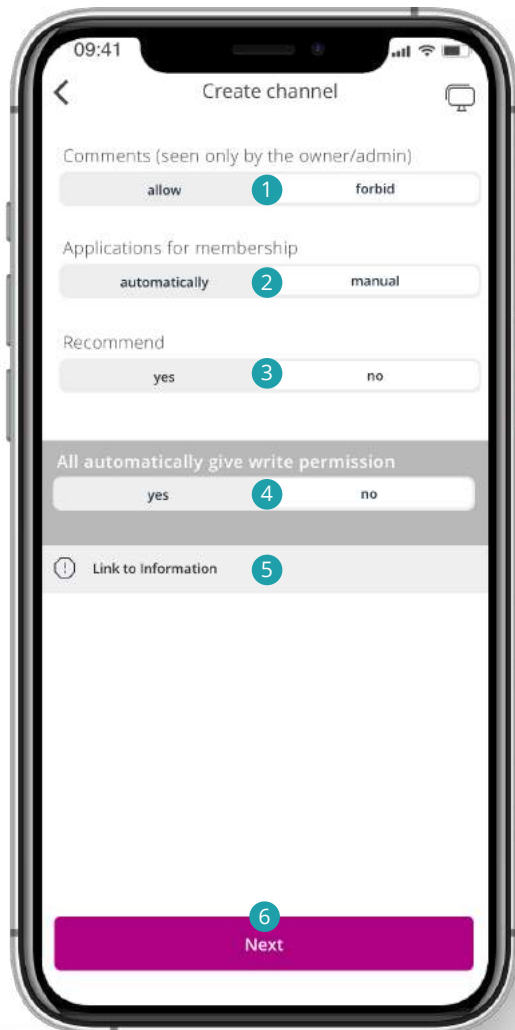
09:41

Create channel

Comments (seen only by the owner/admin)

allow 1 forbid

Applications for membership

automatically 2 manual

Recommend

yes 3 no

All automatically give write permission

yes 4 no

Link to Information 5

6

Next